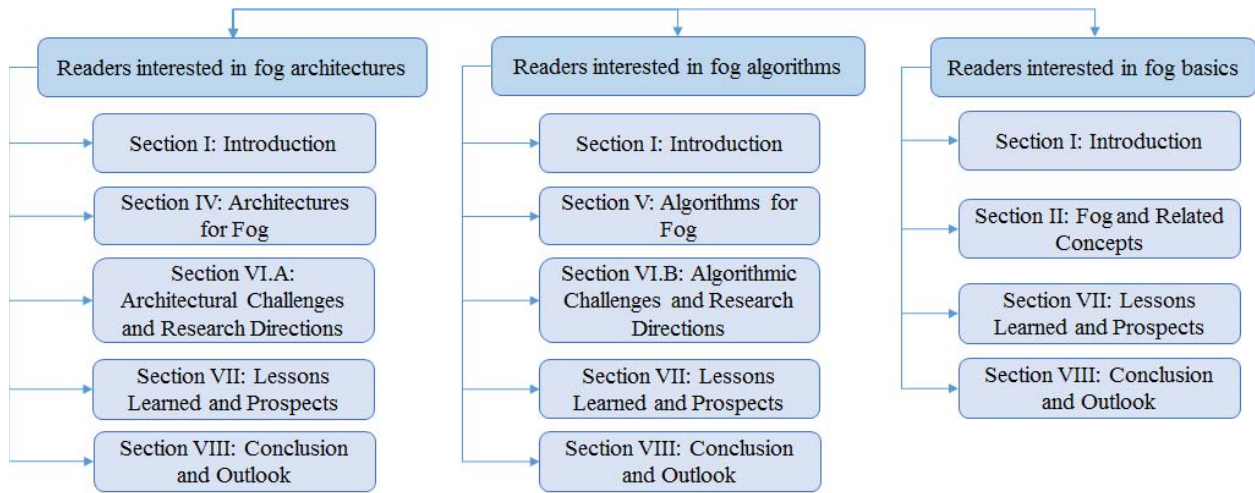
Readers interested in fog architectures

Section I: Introduction

Section IV: Architectures for Fog

Section VI.A: Architectural Challenges and Research Directions

Section VII: Lessons Learned and Prospects

Section VIII: Conclusion and Outlook

Readers interested in fog algorithms

Section I: Introduction

Section V: Algorithms for Fog

Section VI.B: Algorithmic Challenges and Research Directions

Section VII: Lessons Learned and Prospects

Section VIII: Conclusion and Outlook

Readers interested in fog basics

Section I: Introduction

Section II: Fog and Related Concepts

Section VII: Lessons Learned and Prospects

Section VIII: Conclusion and Outlook